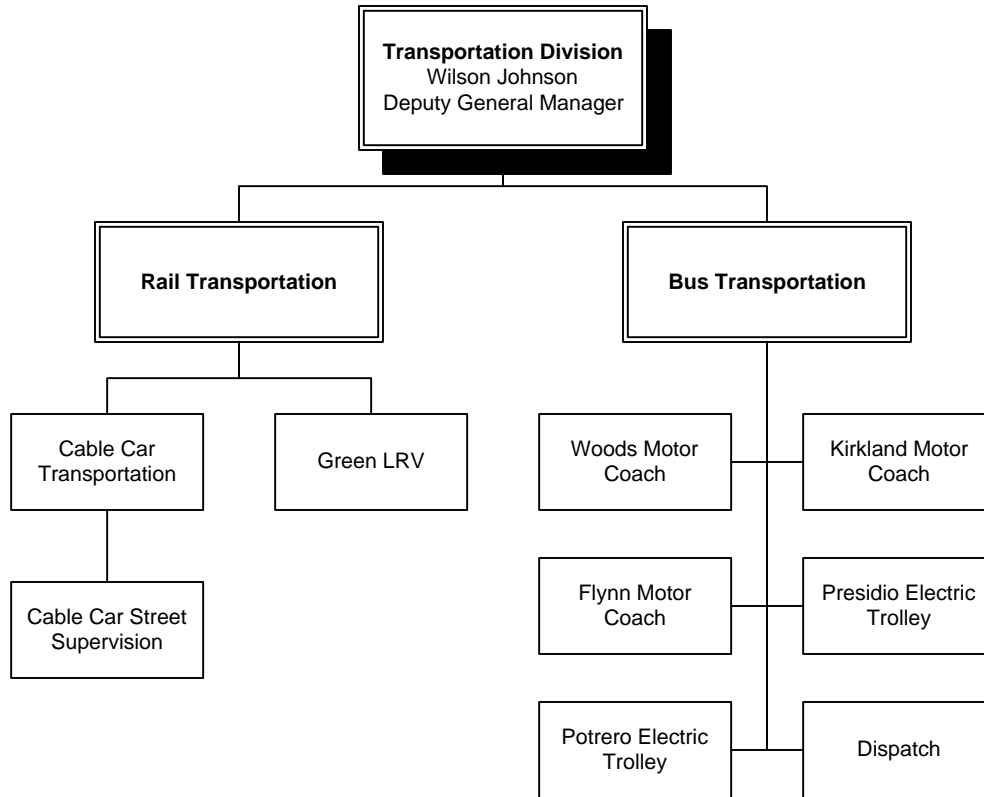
Transportation Division
Wilson Johnson
Deputy General Manager

Rail Transportation

Bus Transportation

Cable Car Transportation

Green LRV

Cable Car Street Supervision

Woods Motor Coach

Kirkland Motor Coach

Flynn Motor Coach

Presidio Electric Trolley

Potrero Electric Trolley

Dispatch